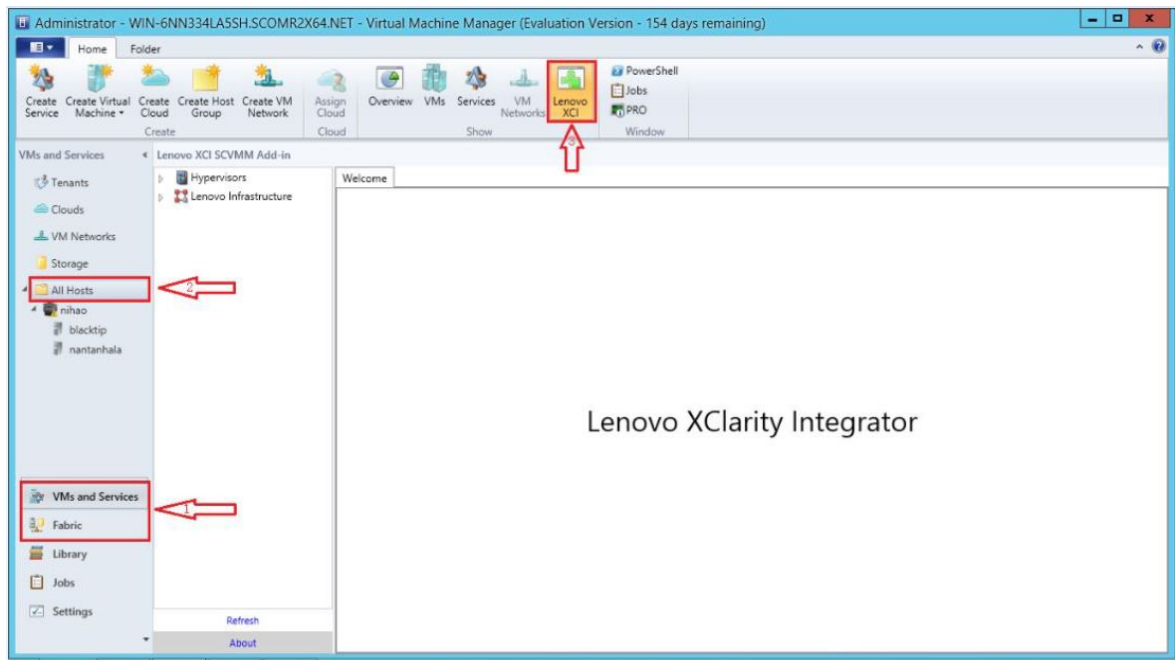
Administrator - WIN-6NN334LA5SH.SCOMR2X64.NET - Virtual Machine Manager (Evaluation Version - 154 days remaining)

Home Folder

Create Service
Create Virtual Machine
Create Cloud
Create Host Group
Create VM Network
Create
Assign Cloud
Cloud
Overview
VMs
Services
VM Networks
Lenovo XCI
Show
PowerShell
Jobs
PRO
Window

3

VMs and Services
Lenovo XCI SCVMM Add-in

Tenants
Clouds
VM Networks
Storage
All Hosts
2
nihao
blacktip
nantanhala

Hypervisors
Lenovo Infrastructure

Welcome

Lenovo XClarity Integrator

VMs and Services
Fabric
1
Library
Jobs
Settings

Refresh
About